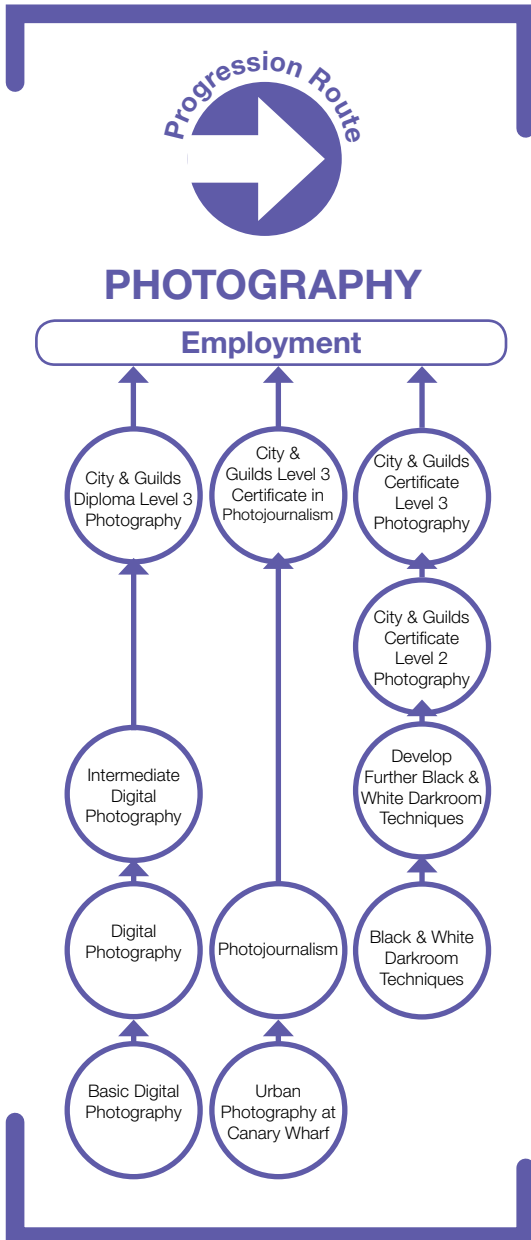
Progression Route

PHOTOGRAPHY

Employment

City & Guilds Diploma Level 3 Photography

City & Guilds Level 3 Certificate in Photojournalism

City & Guilds Certificate Level 3 Photography

City & Guilds Certificate Level 2 Photography

Intermediate Digital Photography

Develop Further Black & White Darkroom Techniques

Digital Photography

Photojournalism

Black & White Darkroom Techniques

Basic Digital Photography

Urban Photography at Canary Wharf